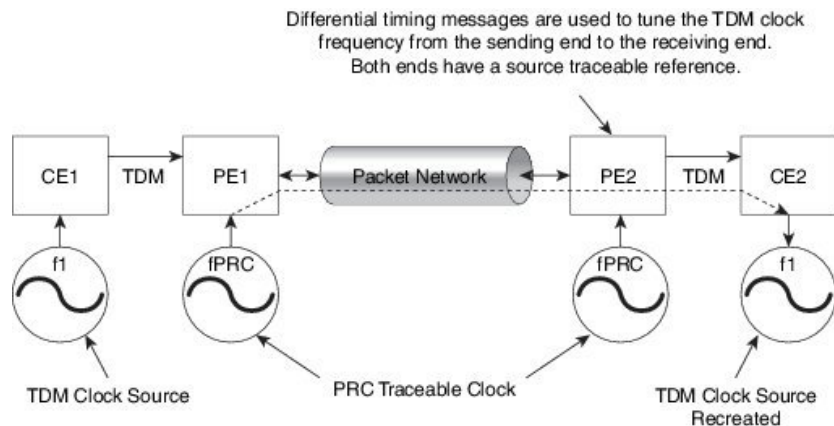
Differential timing messages are used to tune the TDM clock frequency from the sending end to the receiving end. Both ends have a source traceable reference.

CE1

TDM

PE1

Packet Network

PE2

TDM

CE2

f1

fPRC

fPRC

f1

TDM Clock Source

PRC Traceable Clock

TDM Clock Source Recreated